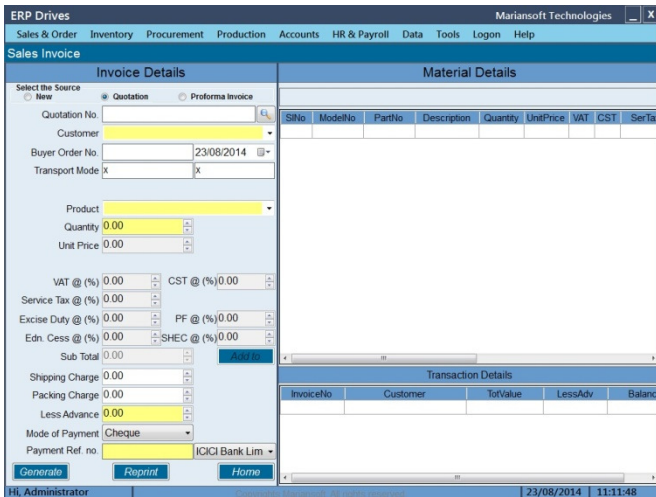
ERP Drives
Mariansoft Technologies
_ X

Sales & Order Inventory Procurement Production Accounts HR & Payroll Data Tools Logon Help

Sales Invoice

Invoice Details

Select the Source
New
Quotation
Proforma Invoice

Quotation No.
Customer
Buyer Order No. 23/08/2014
Transport Mode X X

Product
Quantity 0.00
Unit Price 0.00

VAT @ (%) 0.00
CST @ (%) 0.00
Service Tax @ (%) 0.00
Excise Duty @ (%) 0.00
PF @ (%) 0.00
Edn. Cess @ (%) 0.00
SHEC @ (%) 0.00
Sub Total 0.00
Add to
Shipping Charge 0.00
Packing Charge 0.00
Less Advance 0.00
Mode of Payment Cheque
Payment Ref. no.
ICICI Bank Lim

Generate
Reprint
Home

Material Details

| SlNo | ModelNo | PartNo | Description | Quantity | UnitPrice | VAT | CST | SerTa |
|---|---|---|---|---|---|---|---|---|

Transaction Details

| InvoiceNo | Customer | TotValue | LessAdv | Balanc |
|---|---|---|---|---|

Hi, Administrator
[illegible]
23/08/2014
11:11:48